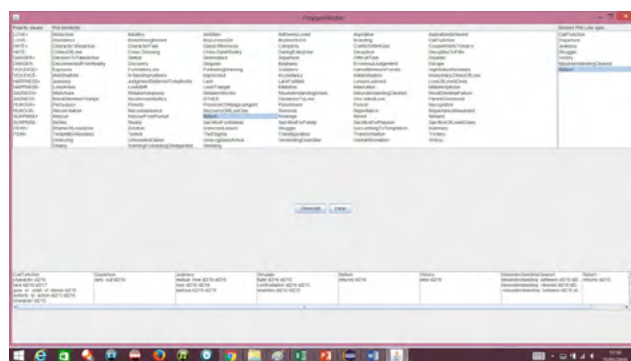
PlotgenWindow

Property values | Plot elements | Desired Plot Line type

LOVE=
LUST=
HATE=
HATE:
DANGER=
ANGER=
HOPELESS=
VIOLENCE=
HAPPINESS=
SADNESS=
MADNESS=
AWKWARD=
HUMOUR=
PARANOIA=
SURPRISE=
FEAR=

Abduction
Assistance
Character Relocation
Collect2Love
Decision To Transaction
Disconnected From Reality
Exposure
Identification
Jealousy
Loneliness
Mastermind
Revelation
Persuasion
Recover Nature
Rescue
Reunion
Shameful Loved One
Temptation
Confusing
Tragedy

Ambition
Breakthrough
Character Flaw
Cross-Cross
Defeat
Discovery
Forbidden Love
In Need
Judgement
Love
Misadventure
Mystery
Personality
Rescue
Rivalry
Solution
Torture
Unrequited
Yearning

Ambition
Boy Loves Girl
Classic
Cross-Country
Deliverance
Disguise
Forbidding
Ingenuity
Lack
Hidden
OTHER
Promise
Recovery
Return
Revenge
Sacrifice
Satisfaction
The Enigma
Unrequited
Wedding

Alchemy
Boy Meets Girl
Conquests
Daring
Departure
Emphasis
Forbidden
Inconsistency
Lack
Mistake
Obstacle
Punishment
Rebirth
Revenge
Sacrifice
Struggle
Transformation
Unrequited

Aspiration
Branding
Conflict
Deception
Difficulties
Envious
Hatred
Initial
Lesson
Maturation
Own Mistakes
Pursuit
Repentance
Retreat
Sacrifice
Succumbing
Transformation
Usefulness

Appreciation
Call Function
Cooperation
Deception
Disaster
Escape
Illegitimate
Instruction
Love
Metamorphosis
Misunderstanding
Pretend
Recognition
Rescue
Self-Sacrifice
Summary
Trickery
Victory

Call Function
Departure
Jealousy
Struggle
Victory
Misunderstanding Cleared
Return

Generate | Clear

Call Function | Departure | Jealousy | Struggle | Return | Victory | Misunderstanding Cleared | Return
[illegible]